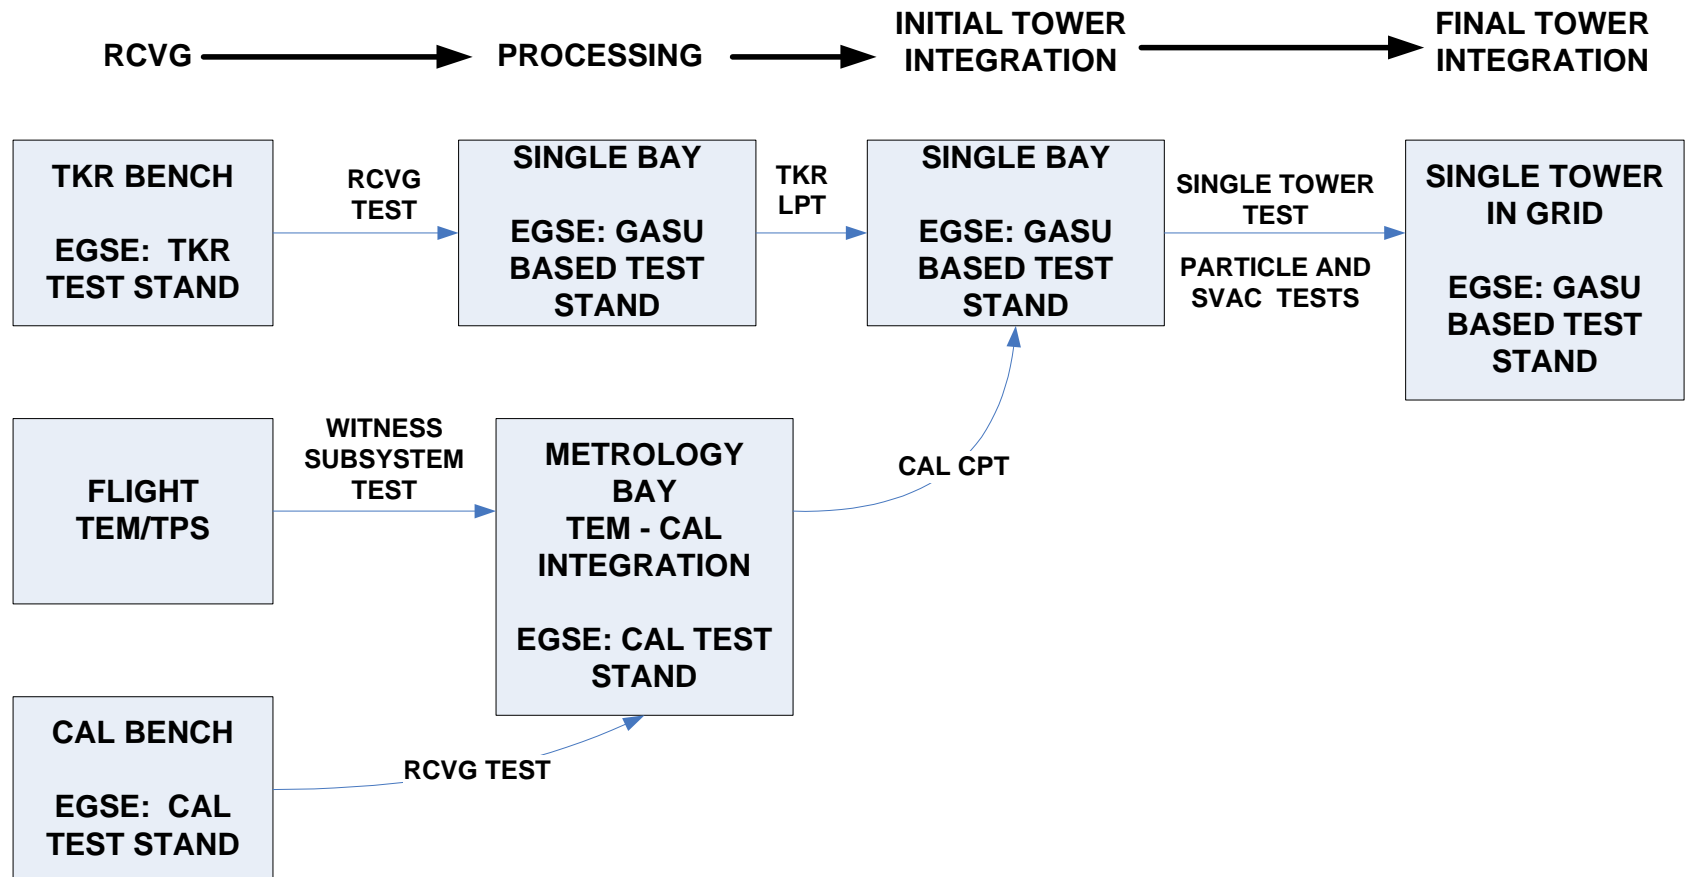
RCVG

PROCESSING

INITIAL TOWER INTEGRATION

FINAL TOWER INTEGRATION

TKR BENCH

EGSE: TKR TEST STAND

RCVG TEST

SINGLE BAY

EGSE: GASU BASED TEST STAND

TKR LPT

SINGLE BAY

EGSE: GASU BASED TEST STAND

SINGLE TOWER TEST

PARTICLE AND SVAC TESTS

SINGLE TOWER IN GRID

EGSE: GASU BASED TEST STAND

FLIGHT TEM/TPS

WITNESS SUBSYSTEM TEST

METROLOGY BAY
TEM - CAL INTEGRATION

EGSE: CAL TEST STAND

CAL CPT

CAL BENCH

EGSE: CAL TEST STAND

RCVG TEST